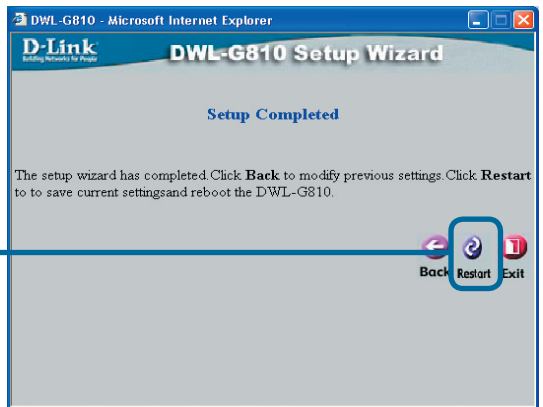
DWL-G810 - Microsoft Internet Explorer

D-Link
Building Networks for People

DWL-G810 Setup Wizard

Setup Completed

The setup wizard has completed. Click **Back** to modify previous settings. Click **Restart** to to save current settingsand reboot the DWL-G810.

Back Restart Exit